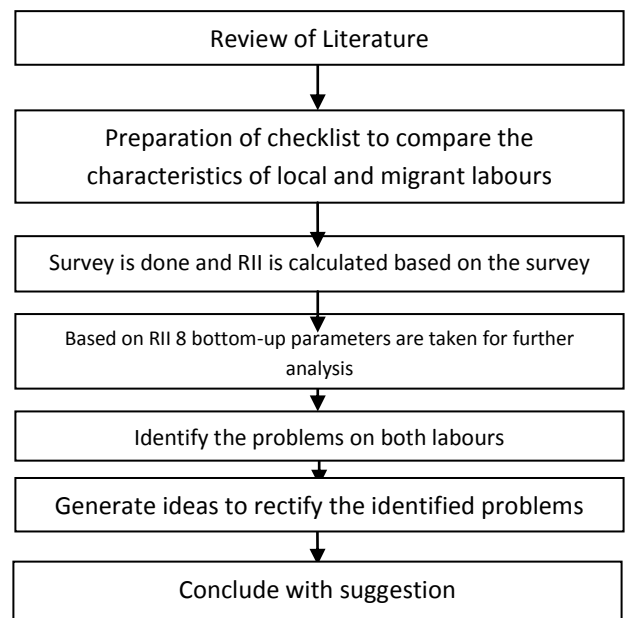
Review of Literature

Preparation of checklist to compare the characteristics of local and migrant labours

Survey is done and RII is calculated based on the survey

Based on RII 8 bottom-up parameters are taken for further analysis

Identify the problems on both labours

Generate ideas to rectify the identified problems

Conclude with suggestion